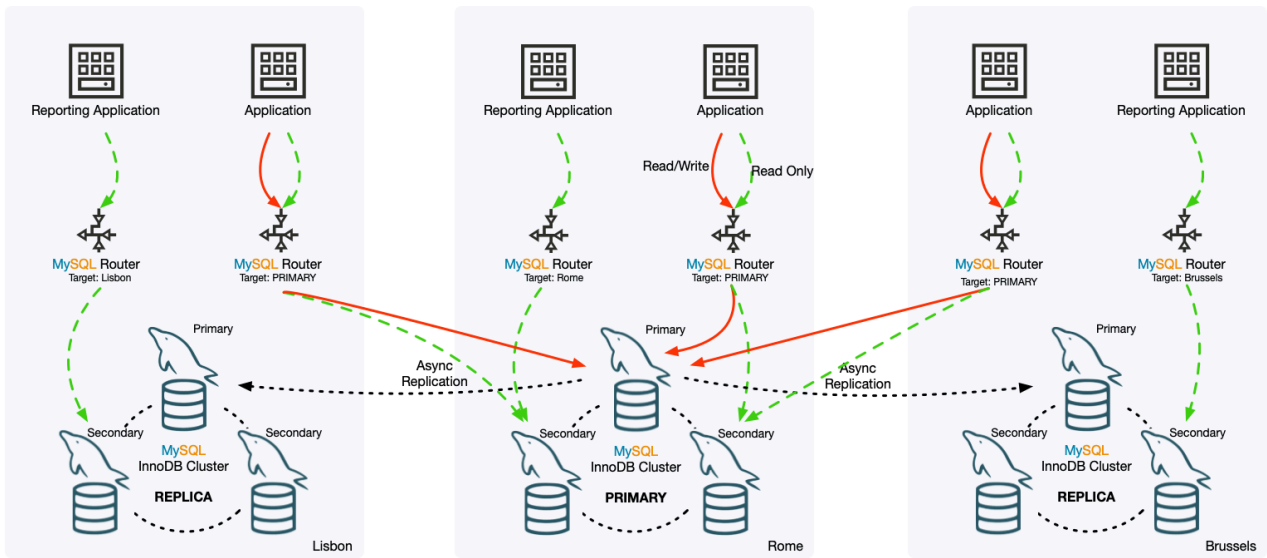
Reporting Application

Application

MySQL Router
Target: Lisbon

MySQL Router
Target: PRIMARY

Primary

Secondary

Secondary

MySQL
InnoDB Cluster

REPLICA

Lisbon

Reporting Application

Application

Read/Write

Read Only

MySQL Router
Target: Rome

MySQL Router
Target: PRIMARY

Async
Replication

Primary

Secondary

Secondary

MySQL
InnoDB Cluster

PRIMARY

Rome

Application

Reporting Application

MySQL Router
Target: PRIMARY

MySQL Router
Target: Brussels

Async
Replication

Primary

Secondary

Secondary

MySQL
InnoDB Cluster

REPLICA

Brussels